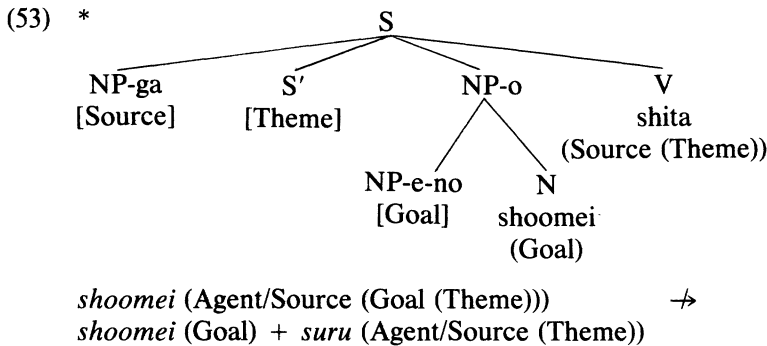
(53) *

S

NP-ga [Source]

S′ [Theme]

NP-o

V shita (Source (Theme))

NP-e-no [Goal]

N shoomei (Goal)

*shoomei* (Agent/Source (Goal (Theme))) $\nrightarrow$
*shoomei* (Goal) + *suru* (Agent/Source (Theme))